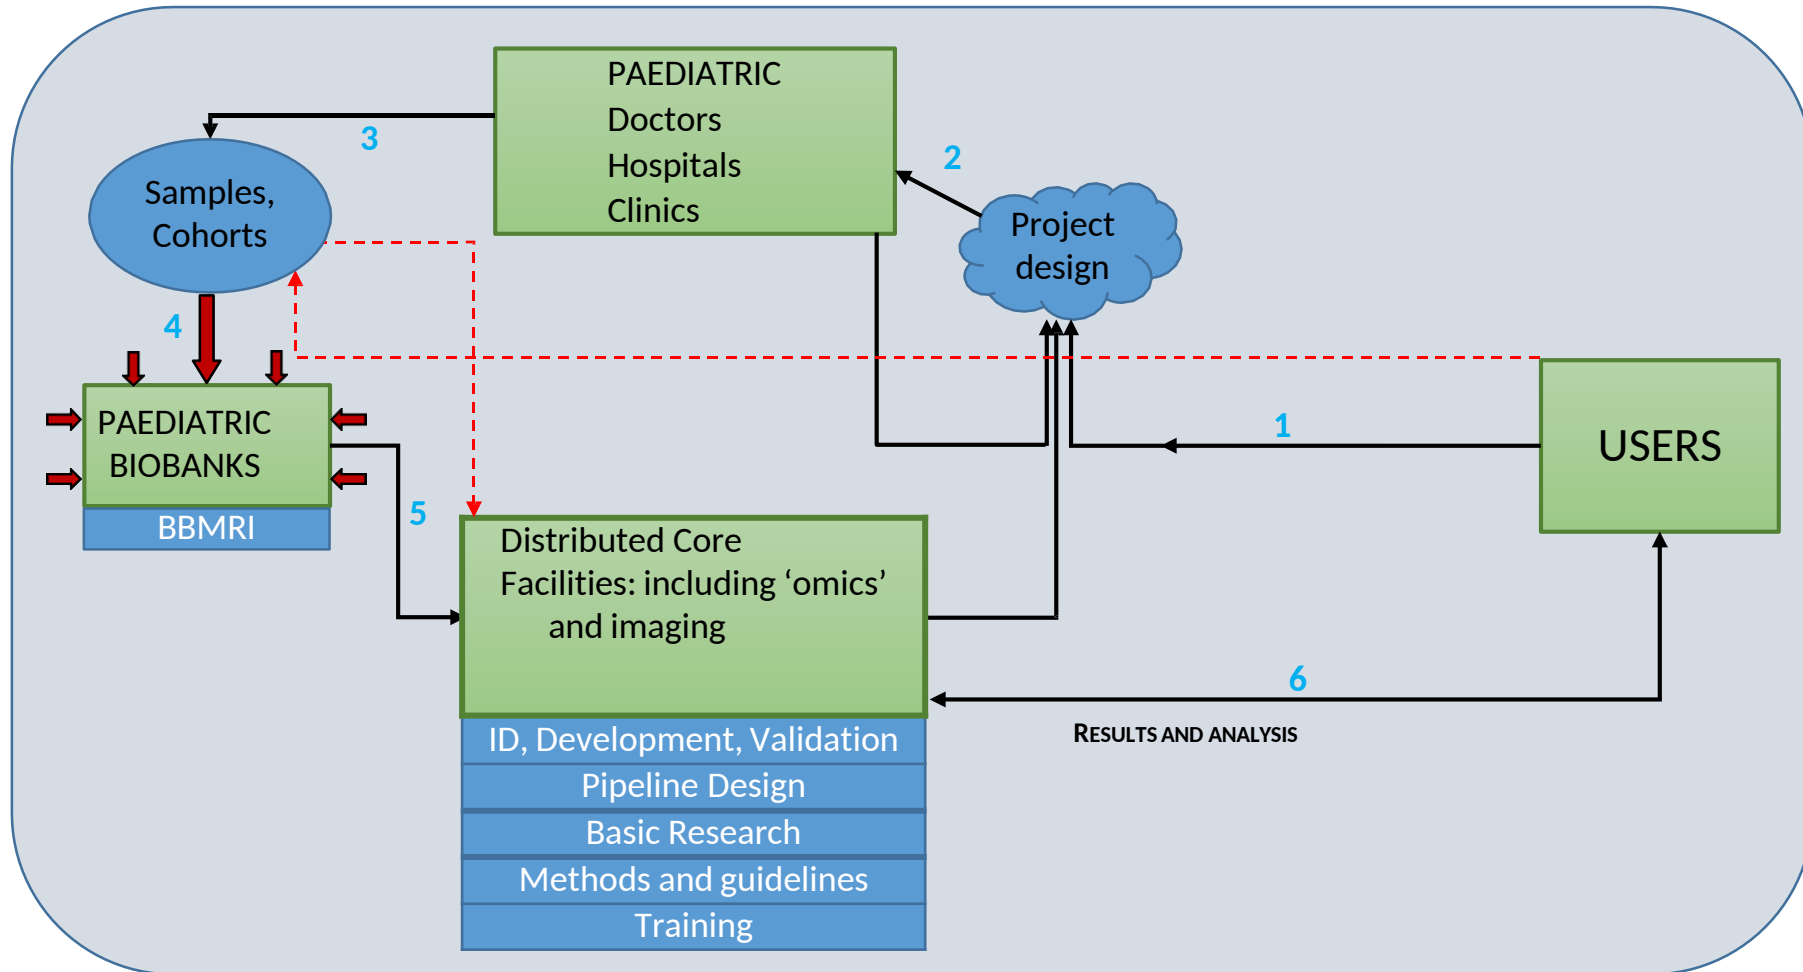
PAEDIATRIC
Doctors
Hospitals
Clinics

3

2

Samples, Cohorts

Project design

4

PAEDIATRIC BIOBANKS

BBMRI

1

USERS

5

Distributed Core Facilities: including ‘omics’ and imaging

6

RESULTS AND ANALYSIS

ID, Development, Validation
Pipeline Design
Basic Research
Methods and guidelines
Training